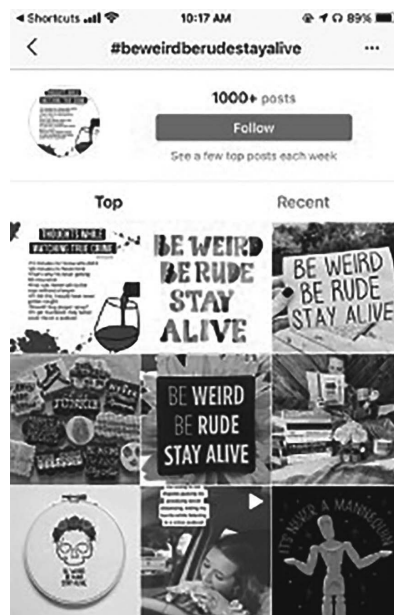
◀ Shortcuts 10:17 AM 89%

#beweirdberudestayalive

1000+ posts

Follow

See a few top posts each week

Top

Recent

THOUGHTS WHILE WATCHING TRUE CRIME

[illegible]

BE WEIRD BE RUDE STAY ALIVE

BE WEIRD BE RUDE STAY ALIVE

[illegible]

BE WEIRD BE RUDE STAY ALIVE

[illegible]

IT'S NOT A MANNEQUIN